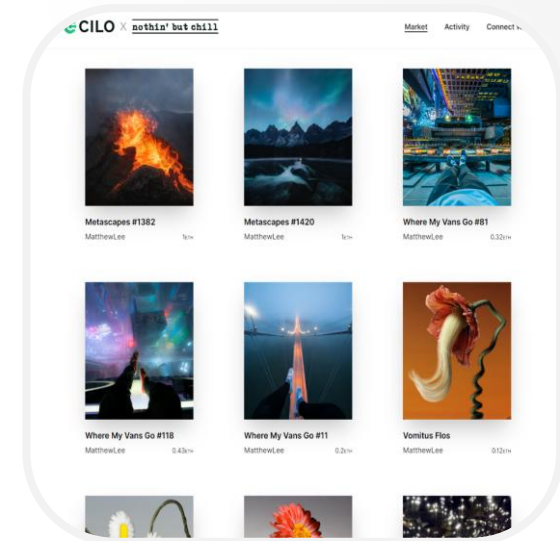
CILO X nothin' but chill

Market Activity Connect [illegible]

Metascapes #1382
MatthewLee 1ETH

Metascapes #1420
MatthewLee 1ETH

Where My Vans Go #81
MatthewLee 0.32ETH

Where My Vans Go #118
MatthewLee 0.43ETH

Where My Vans Go #11
MatthewLee 0.2ETH

Vomitus Flos
MatthewLee 0.12ETH